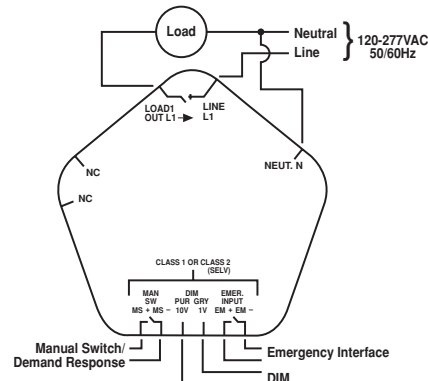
Load

Neutral

Line

120-277VAC 50/60Hz

LOAD1 OUT L1

LINE L1

NC

NC

NEUT. N

CLASS 1 OR CLASS 2 (SELV)

MAN SW MS + MS −

DIM PUR GRY 10V 1V

EMER. INPUT EM + EM −

Manual Switch/ Demand Response

Emergency Interface

DIM